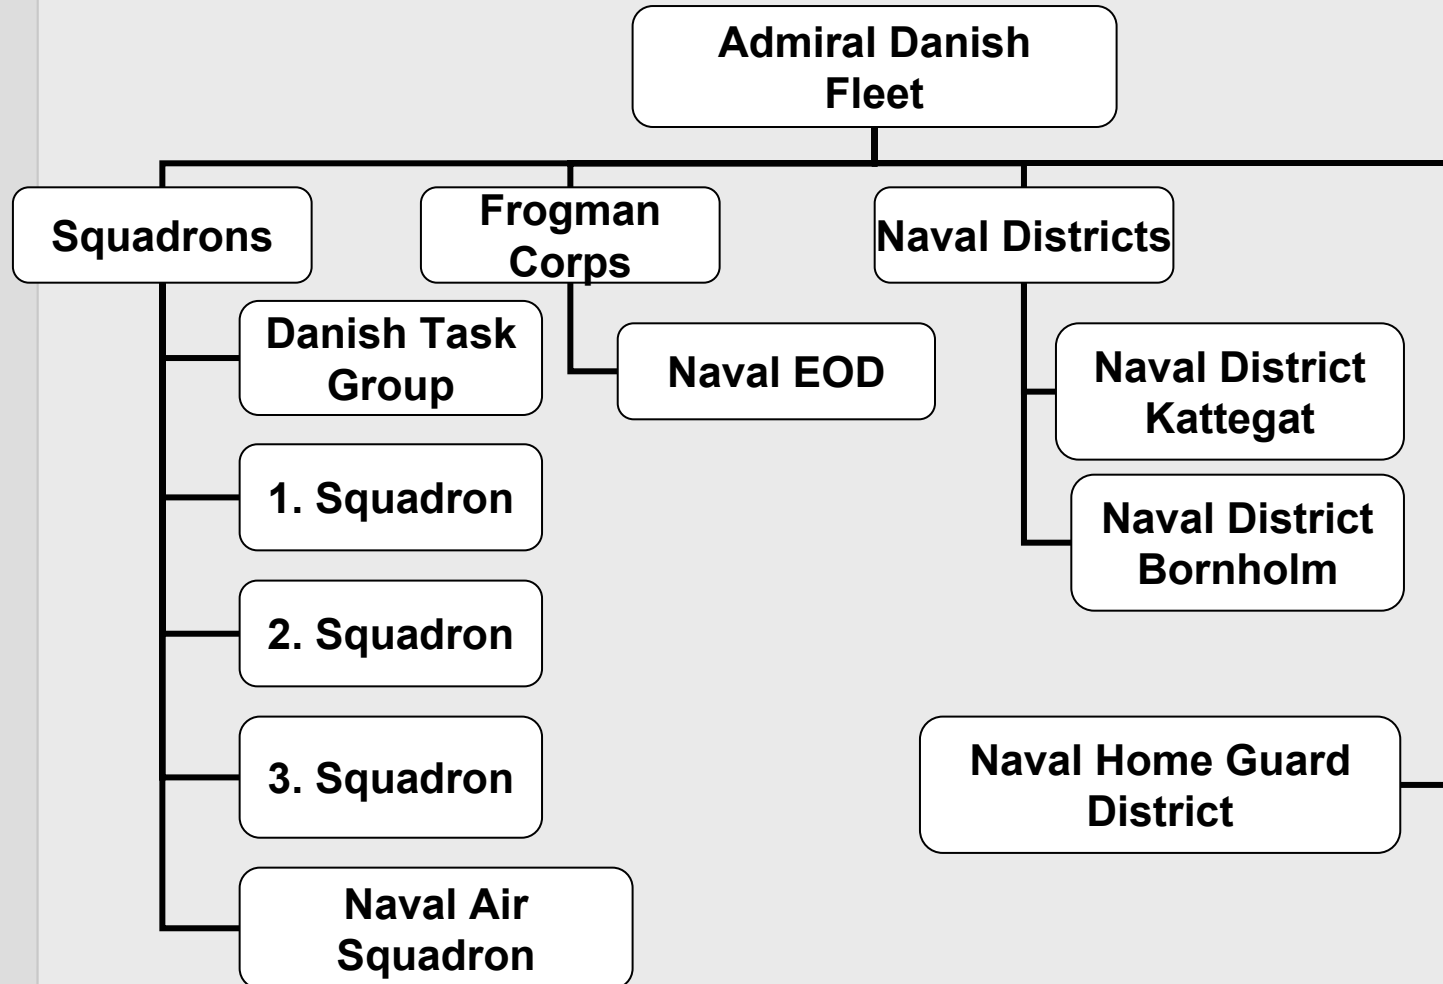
Admiral Danish Fleet

Squadrons

Frogman Corps

Naval Districts

Danish Task Group

1. Squadron

2. Squadron

3. Squadron

Naval Air Squadron

Naval EOD

Naval District Kattegat

Naval District Bornholm

Naval Home Guard District